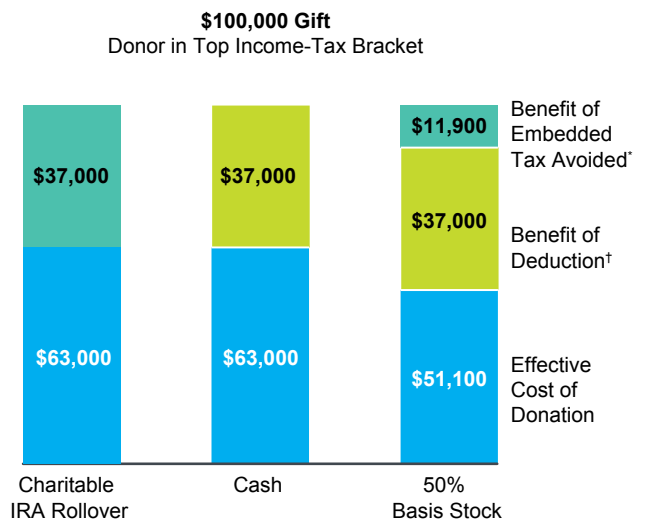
**$100,000 Gift**
Donor in Top Income-Tax Bracket

$37,000

$63,000

$37,000

$63,000

$11,900

$37,000

$51,100

Benefit of Embedded Tax Avoided*

Benefit of Deduction†

Effective Cost of Donation

Charitable IRA Rollover

Cash

50% Basis Stock